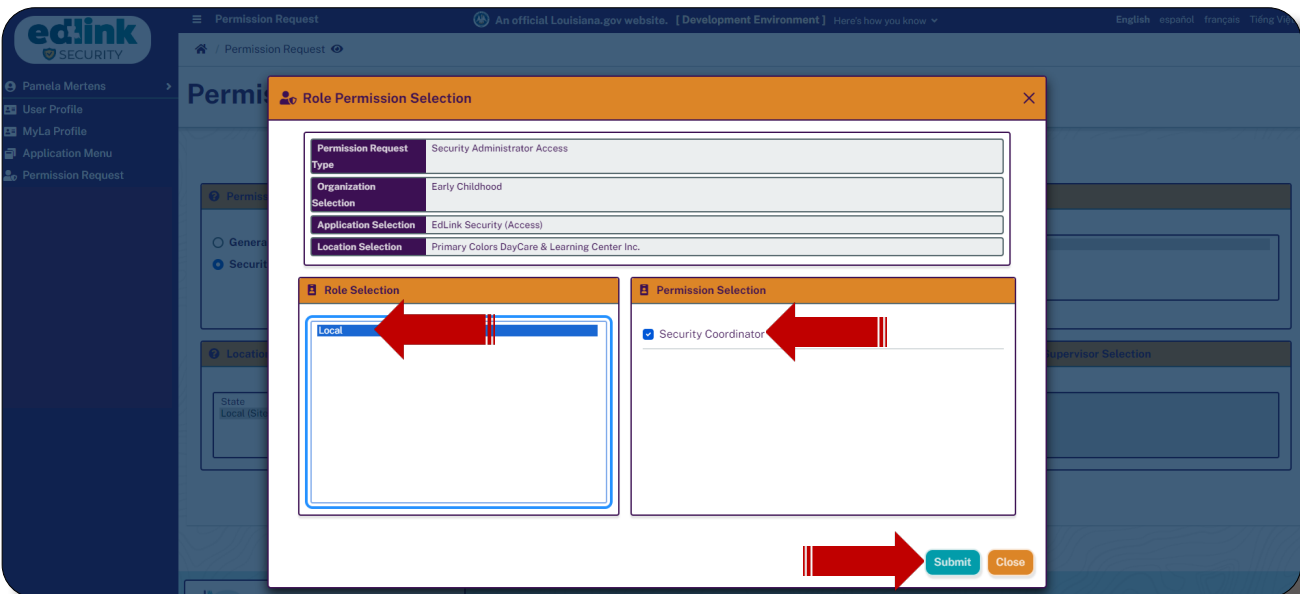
edlink SECURITY

Permission Request

An official Louisiana.gov website. [ Development Environment ] Here's how you know

English español français Tiếng Việ

Permission Request

Pamela Mertens
User Profile
MyLa Profile
Application Menu
Permission Request

Permis

Permis

Genera
Securit

Locati

State
Local (Sit

Supervisor Selection

Role Permission Selection

| Permission Request Type | Security Administrator Access |
|---|---|
| Organization Selection | Early Childhood |
| Application Selection | EdLink Security (Access) |
| Location Selection | Primary Colors DayCare & Learning Center Inc. |

Role Selection

Local

Permission Selection

Security Coordinator

Submit Close